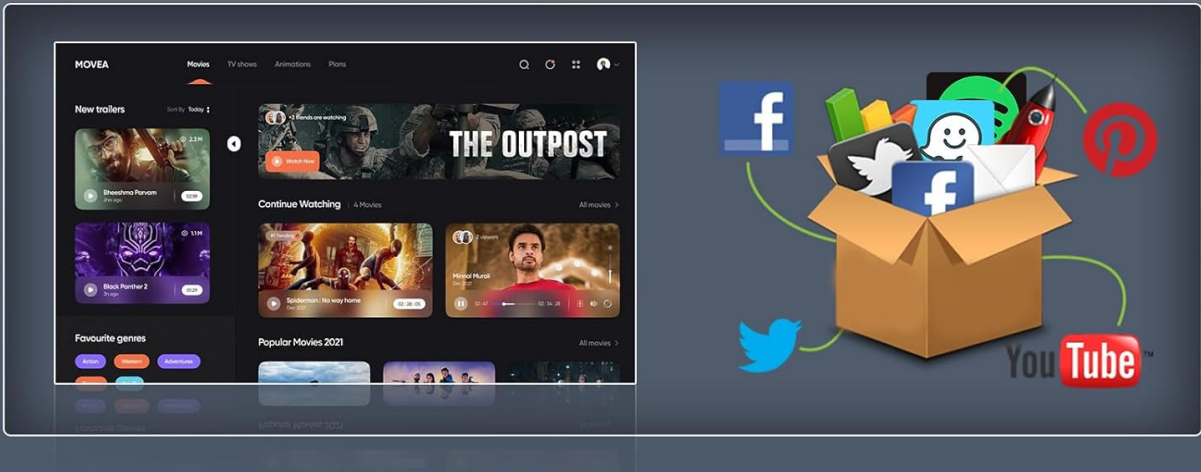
MOVEA
Movies
TV shows
Animations
Plans

New trailers
Sort by Today

2.3 M
Bheeshma Parvam
2h ago
02:59

1.1 M
Black Panther 2
3h ago
01:29

Favourite genres
Action
Western
Adventures

+2 friends are watching
Watch Now
THE OUTPOST

Continue Watching | 4 Movies
All movies

#1 Trending
Spiderman : No way home
Dec 2021
02 : 28 : 05

2 viewers
Minnal Murali
Dec 2021
12:47
02 : 34 : 28

Popular Movies 2021
All movies

f
f
YouTube